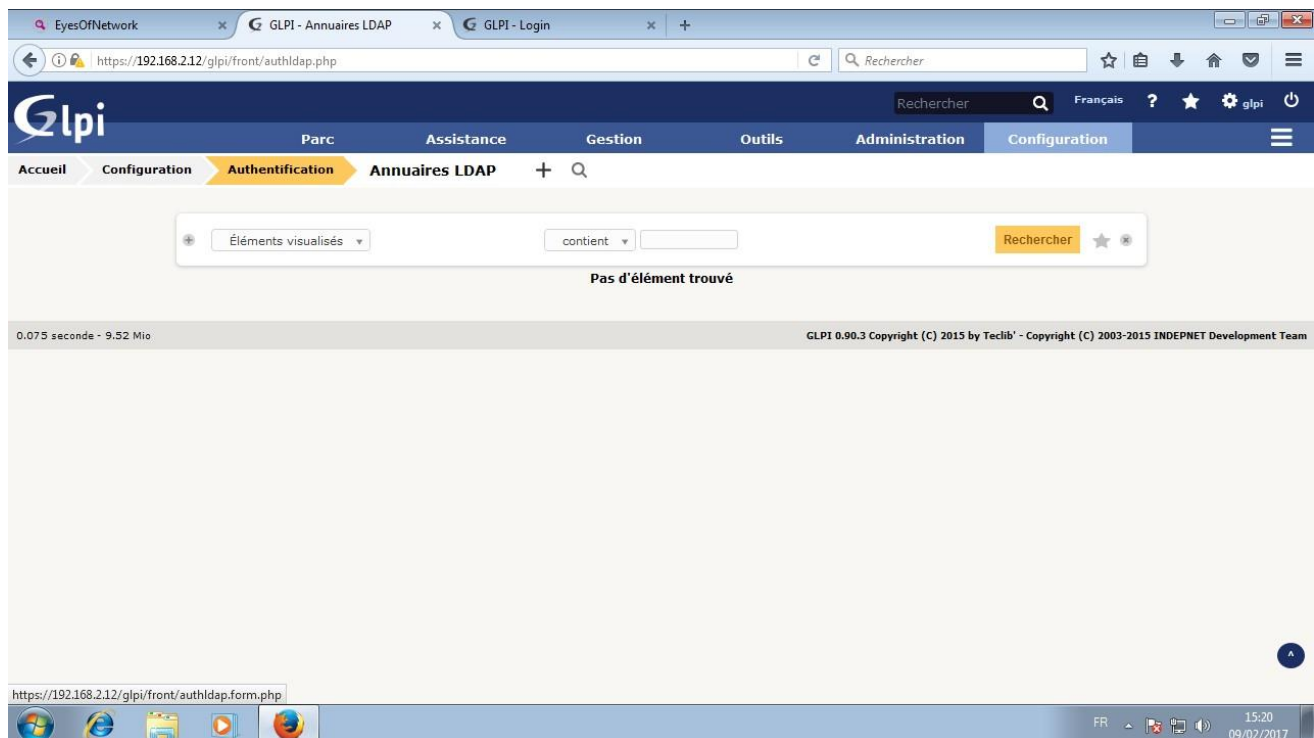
EyesOfNetwork
GLPI - Annuaires LDAP
GLPI - Login
https://192.168.2.12/glpi/front/authldap.php
Rechercher

Glpi
Rechercher
Français
glpi

Parc
Assistance
Gestion
Outils
Administration
Configuration

Accueil
Configuration
Authentification
Annuaires LDAP

Éléments visualisés
contient
Rechercher

Pas d'élément trouvé

0.075 seconde - 9.52 Mio
GLPI 0.90.3 Copyright (C) 2015 by Teclib' - Copyright (C) 2003-2015 INDEPNET Development Team

https://192.168.2.12/glpi/front/authldap.form.php

FR
15:20
09/02/2017